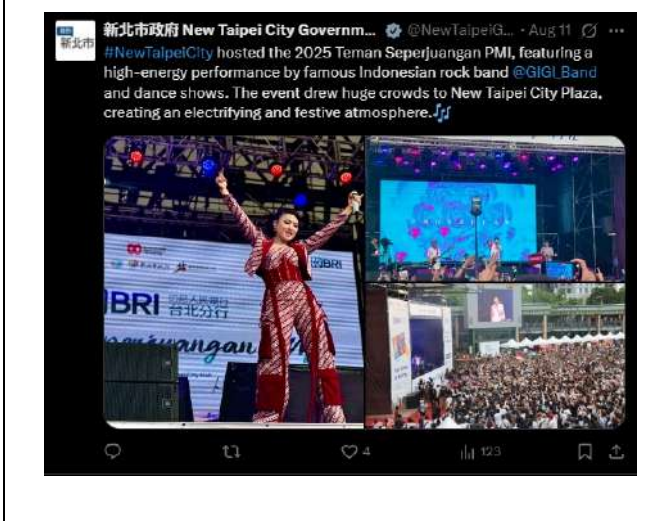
新北市

新北市政府 New Taipei City Governm... @NewTaipeiG... · Aug 11

#NewTaipeiCity hosted the 2025 Teman Seperjuangan PMI, featuring a high-energy performance by famous Indonesian rock band @GIGI_Band and dance shows. The event drew huge crowds to New Taipei City Plaza, creating an electrifying and festive atmosphere.🎶

BRI

BRI 台北分行

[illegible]juangan

4

123